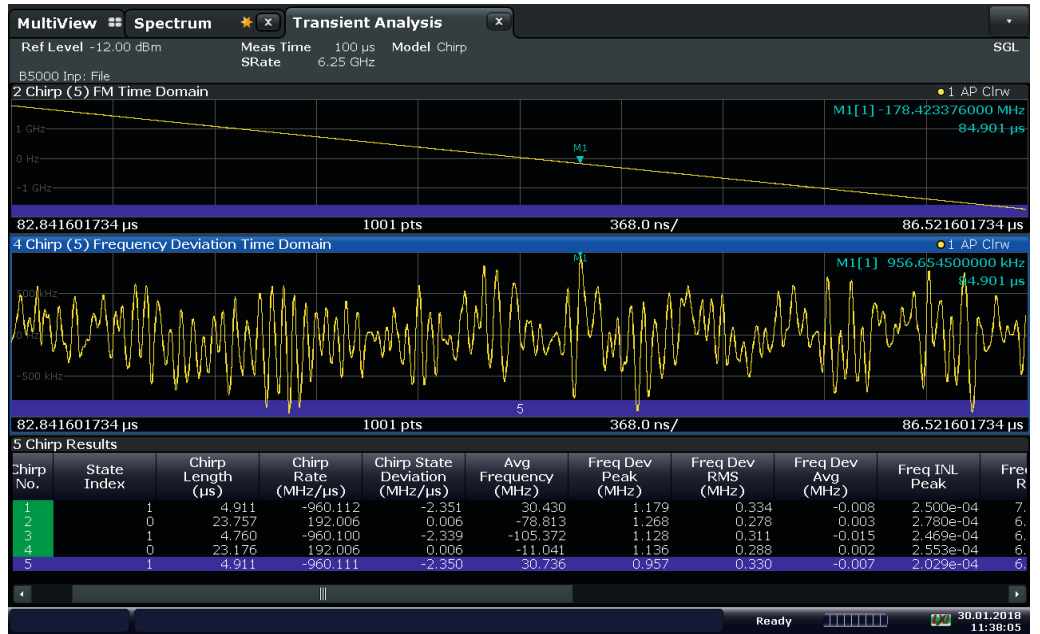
MultiView Spectrum Transient Analysis

Ref Level -12.00 dBm Meas Time 100 µs Model Chirp SGL
SRate 6.25 GHz
B5000 Inp: File

2 Chirp (5) FM Time Domain ●1 AP Clrw
M1[1] -178.423376000 MHz
84.901 µs
1 GHz
0 Hz
-1 GHz
M1
82.841601734 µs 1001 pts 368.0 ns/ 86.521601734 µs

4 Chirp (5) Frequency Deviation Time Domain ●1 AP Clrw
M1[1] 956.654500000 kHz
84.901 µs
M1
500 kHz
0 Hz
-500 kHz
5
82.841601734 µs 1001 pts 368.0 ns/ 86.521601734 µs

5 Chirp Results

| Chirp No. | State Index | Chirp Length (µs) | Chirp Rate (MHz/µs) | Chirp State Deviation (MHz/µs) | Avg Frequency (MHz) | Freq Dev Peak (MHz) | Freq Dev RMS (MHz) | Freq Dev Avg (MHz) | Freq INL Peak | Fre R |
|---|---|---|---|---|---|---|---|---|---|---|
| 1 | 1 | 4.911 | -960.112 | -2.351 | 30.430 | 1.179 | 0.334 | -0.008 | 2.500e-04 | 7. |
| 2 | 0 | 23.757 | 192.006 | 0.006 | -78.813 | 1.268 | 0.278 | 0.003 | 2.780e-04 | 6. |
| 3 | 1 | 4.760 | -960.100 | -2.339 | -105.372 | 1.128 | 0.311 | -0.015 | 2.469e-04 | 6. |
| 4 | 0 | 23.176 | 192.006 | 0.006 | -11.041 | 1.136 | 0.288 | 0.002 | 2.553e-04 | 6. |
| 5 | 1 | 4.911 | -960.111 | -2.350 | 30.736 | 0.957 | 0.330 | -0.007 | 2.029e-04 | 6. |

Ready 30.01.2018 11:38:05